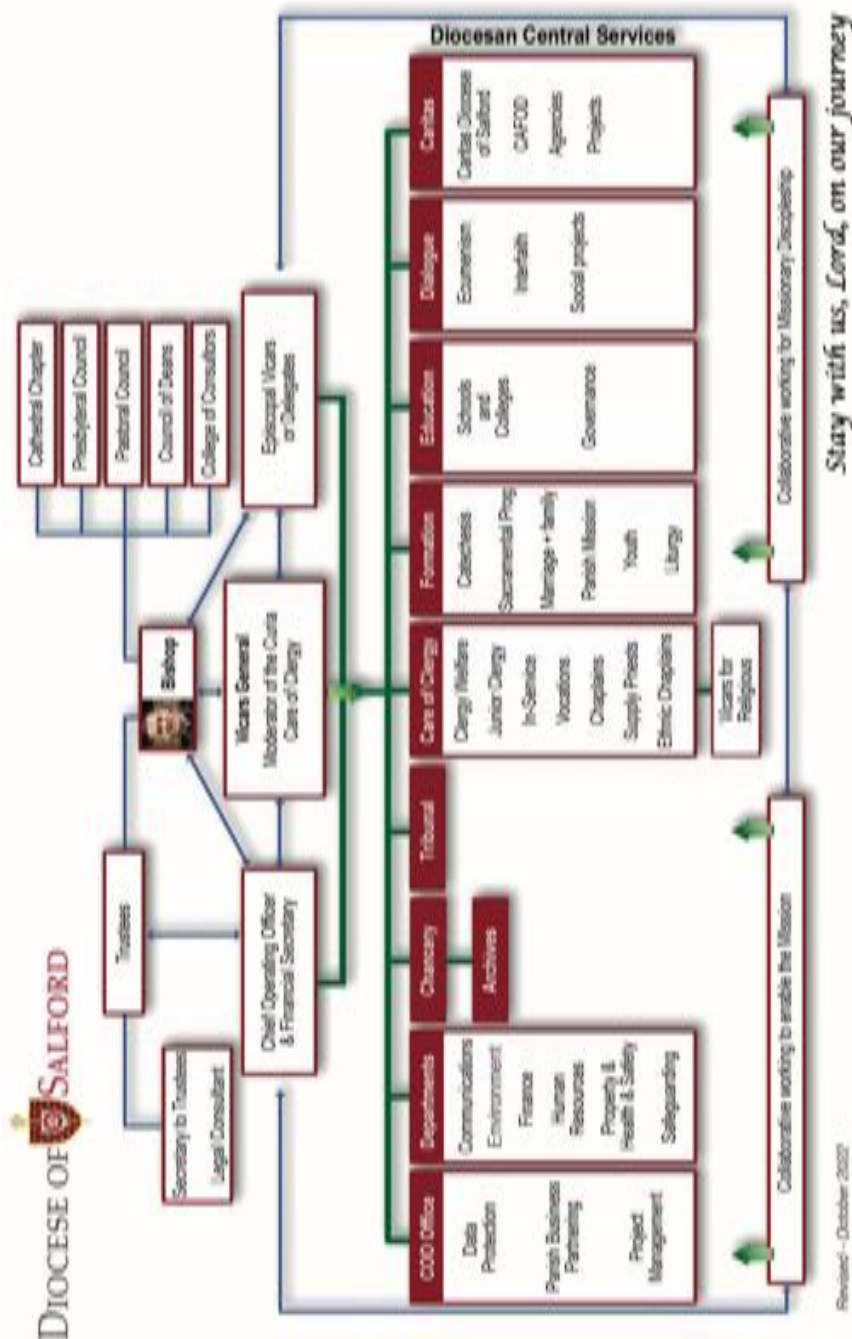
DIOCESE OF SALFORD

Secretary to Trustees
Legal Consultant

Trustees

Chief Operating Officer & Financial Secretary

Bishop

Vicars General
Moderator of the Curia
Care of Clergy

Episcopal Vicars or Delegates

Cathedral Chapter
Presbyteral Council
Pastoral Council
Council of Deans
College of Consultors

Diocesan Central Services

COO Office
Data Protection
Parish Business Partnering
Project Management

Departments
Communications
Environment
Finance
Human Resources
Property & Health & Safety
Safeguarding

Chancery
Archives

Tribunal

Care of Clergy
Clergy Welfare
Junior Clergy
In-Service
Vocations
Chaplains
Supply Priests
Ethnic Chaplains

Vicars for Religious

Formation
Catechesis
Sacramental Prog
Marriage + family
Parish Mission
Youth
Liturgy

Education
Schools and Colleges
Governance

Dialogue
Ecumenism
Interfaith
Social projects

Caritas
Caritas Diocese of Salford
CAFOD
Agencies
Projects

Collaborative working to enable the Mission

Collaborative working for Missionary Discipleship

Revised - October 2022

Stay with us, Lord, on our journey